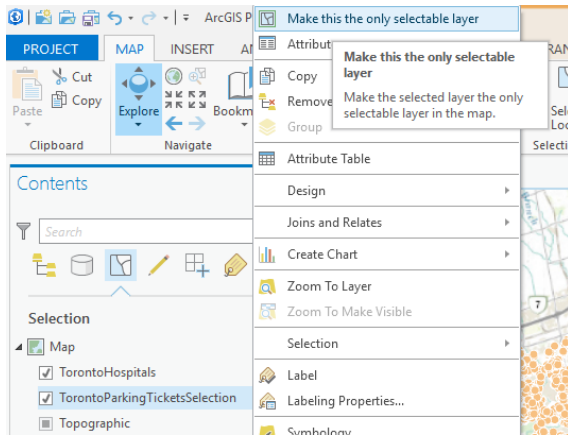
ArcGIS P

PROJECT
MAP
INSERT
AN
RAN

Paste
Cut
Copy
Clipboard

Explore
Bookm
Navigate

Selec
Loc
Selecti

Contents

Search

Selection

Map
TorontoHospitals
TorontoParkingTicketsSelection
Topographic

Make this the only selectable layer
Attribut
Copy
Remove
Group
Attribute Table
Design
Joins and Relates
Create Chart
Zoom To Layer
Zoom To Make Visible
Selection
Label
Labeling Properties...
Symbology

Make this the only selectable layer
Make the selected layer the only selectable layer in the map.

7